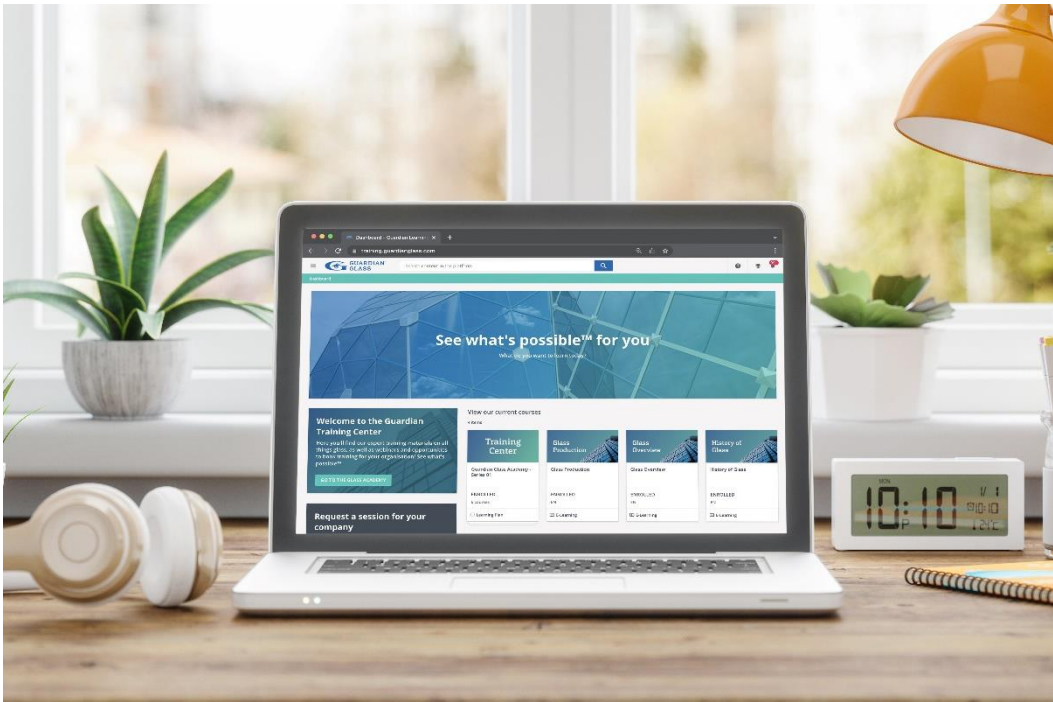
Dashboard - Guardian Learn

training.guardianglass.com

GUARDIAN GLASS

See what's possible™ for you

What do you want to learn today?

Welcome to the Guardian Training Center

Here you'll find our expert training materials on all things glass, as well as webinars and opportunities to book training for your organisation. See what's possible™

GO TO THE GLASS ACADEMY

Request a session for your company

View our current courses

Training Center

Glass Production

Glass Overview

History of Glass

Guardian Glass Academy - Series 01

Glass Production

Glass Overview

History of Glass

ENROLLED

ENROLLED

ENROLLED

ENROLLED

Learning Plan

E-Learning

E-Learning

E-Learning

MON

10:10

P

1/1

10:10

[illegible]